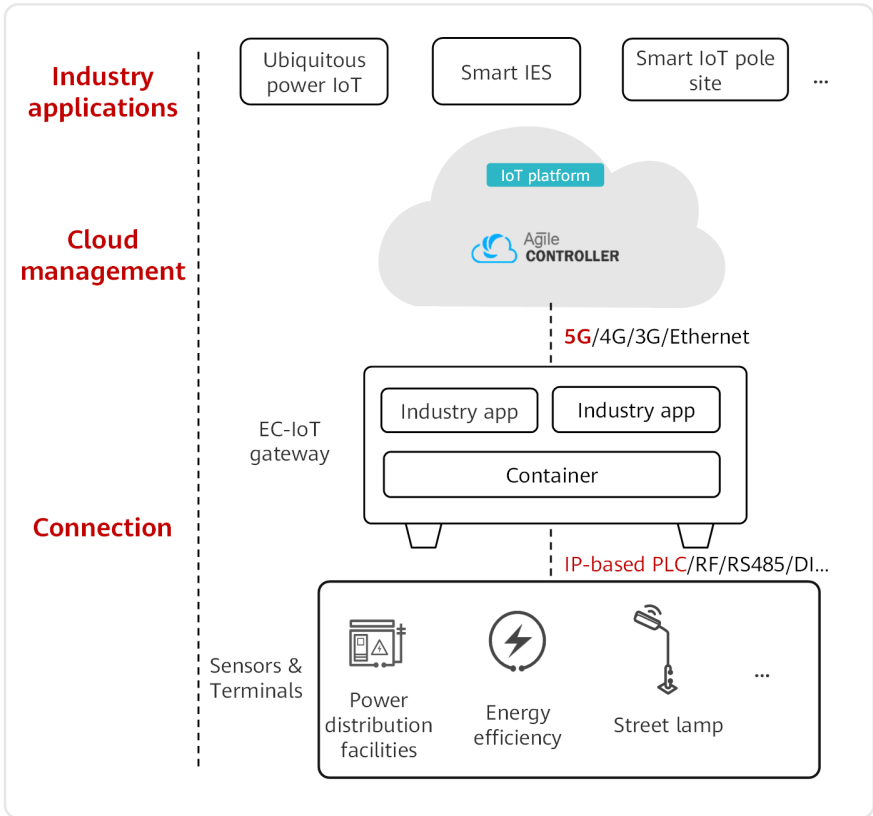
Industry applications

Ubiquitous power IoT

Smart IES

Smart IoT pole site

...

Cloud management

IoT platform

Agile CONTROLLER

5G/4G/3G/Ethernet

EC-IoT gateway

Industry app

Industry app

Container

Connection

IP-based PLC/RF/RS485/DI...

Sensors & Terminals

Power distribution facilities

Energy efficiency

Street lamp

...